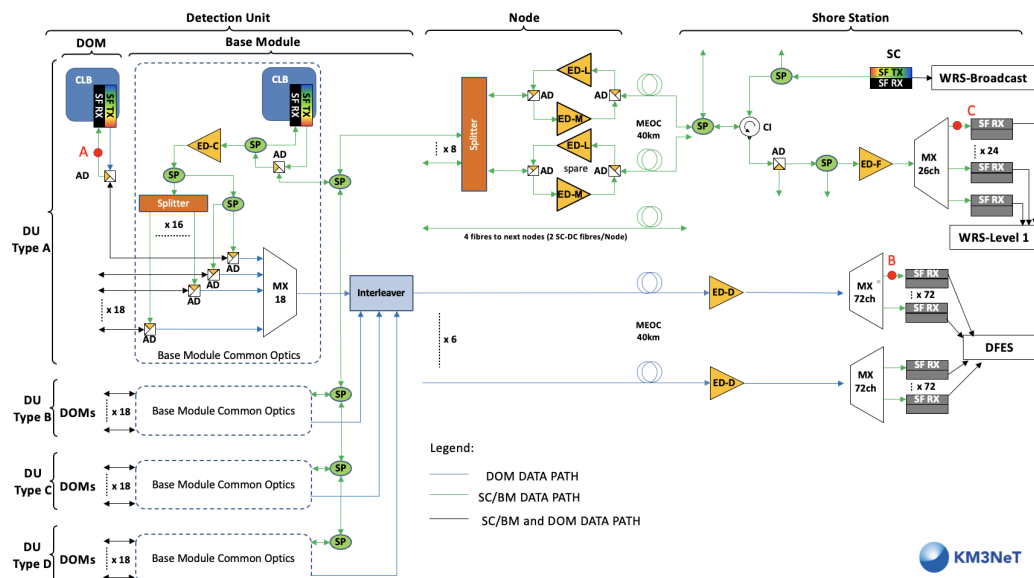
Detection Unit

Node

Shore Station

DOM

Base Module

CLB

SF RX

SF TX

CLB

SF RX

SF TX

A

AD

ED-C

SP

AD

SP

SP

SP

Splitter

x 16

AD

AD

AD

MX 18

x 18

AD

Base Module Common Optics

DU Type A

x 8

Splitter

ED-L

AD

AD

ED-M

ED-L

spare

AD

AD

ED-M

MEOC 40km

SP

4 fibres to next nodes (2 SC-DC fibres/Node)

SC

SP

SF TX

SF RX

WRS-Broadcast

CI

AD

SP

ED-F

MX 26ch

C

SF RX

x 24

SF RX

SF RX

WRS-Level 1

Interleaver

ED-D

MEOC 40km

x 6

B

MX 72ch

SF RX

x 72

SF RX

DFES

ED-D

MX 72ch

SF RX

x 72

SF RX

DU Type B

DOMs

x 18

Base Module Common Optics

SP

DU Type C

DOMs

x 18

Base Module Common Optics

SP

DU Type D

DOMs

x 18

Base Module Common Optics

SP

Legend:

DOM DATA PATH

SC/BM DATA PATH

SC/BM and DOM DATA PATH

KM3NeT